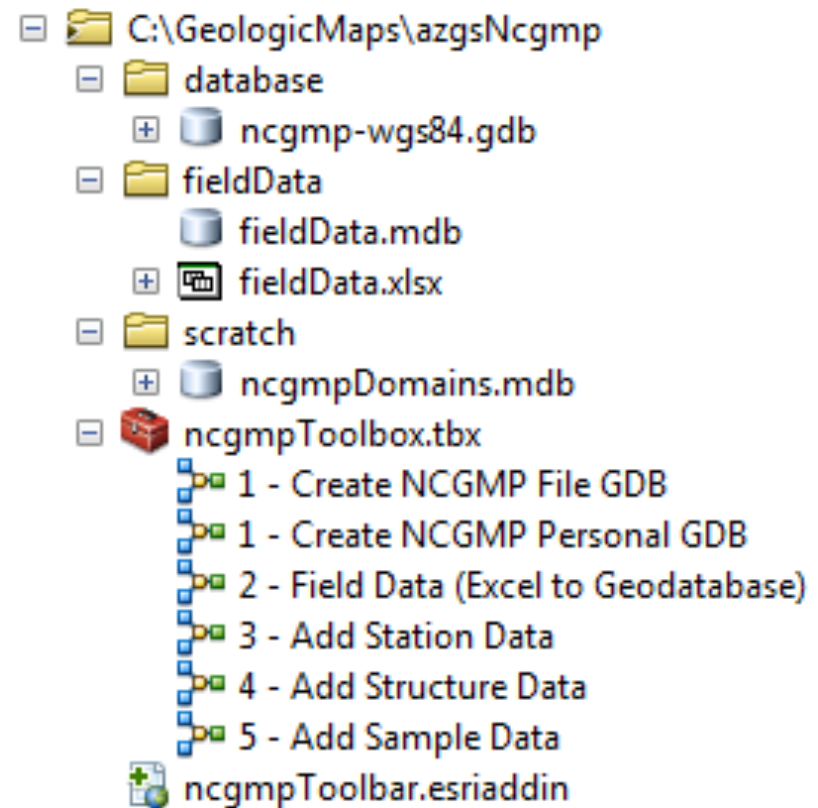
C:\GeologicMaps\azgsNcgmp
database
ncgmp-wgs84.gdb
fieldData
fieldData.mdb
fieldData.xlsx
scratch
ncgmpDomains.mdb
ncgmpToolbox.tbx
1 - Create NCGMP File GDB
1 - Create NCGMP Personal GDB
2 - Field Data (Excel to Geodatabase)
3 - Add Station Data
4 - Add Structure Data
5 - Add Sample Data
ncgmpToolbar.esriaddin